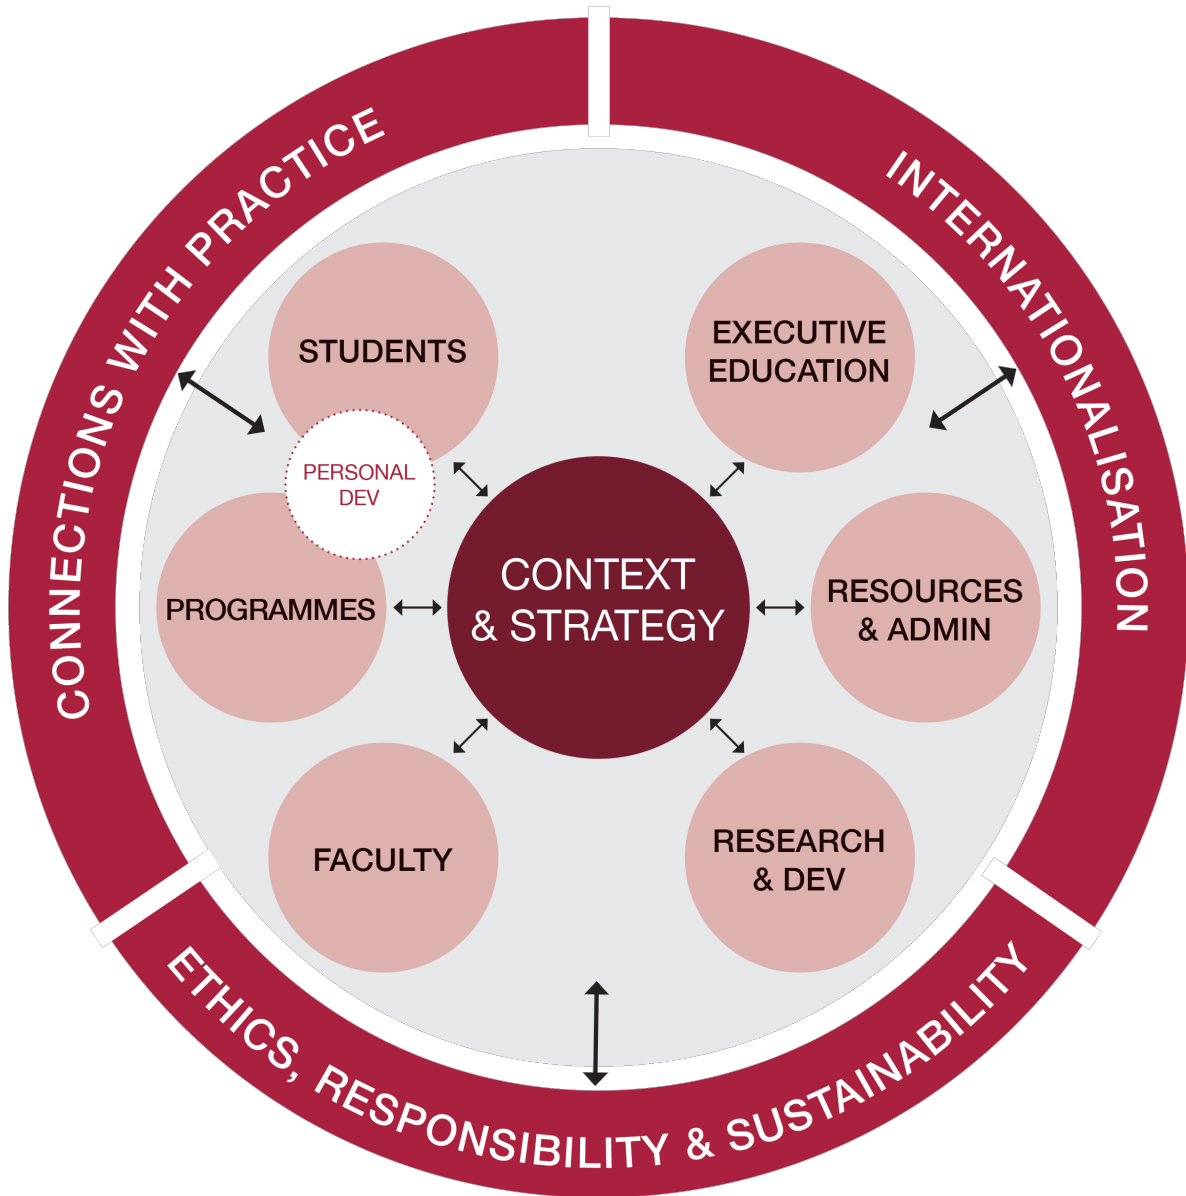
CONNECTIONS WITH PRACTICE

INTERNATIONALISATION

STUDENTS

PERSONAL DEV

EXECUTIVE EDUCATION

PROGRAMMES

CONTEXT & STRATEGY

RESOURCES & ADMIN

FACULTY

RESEARCH & DEV

ETHICS, RESPONSIBILITY & SUSTAINABILITY